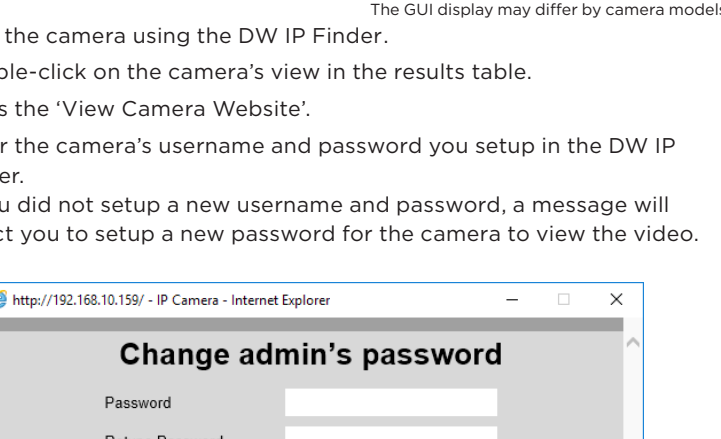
The GUI display may differ by camera models

the camera using the DW IP Finder.

ble-click on the camera's view in the results table.

s the 'View Camera Website'.

r the camera's username and password you setup in the DW IP er.

u did not setup a new username and password, a message will t you to setup a new password for the camera to view the video.

http://192.168.10.159/ - IP Camera - Internet Explorer

Change admin's password

Password

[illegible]